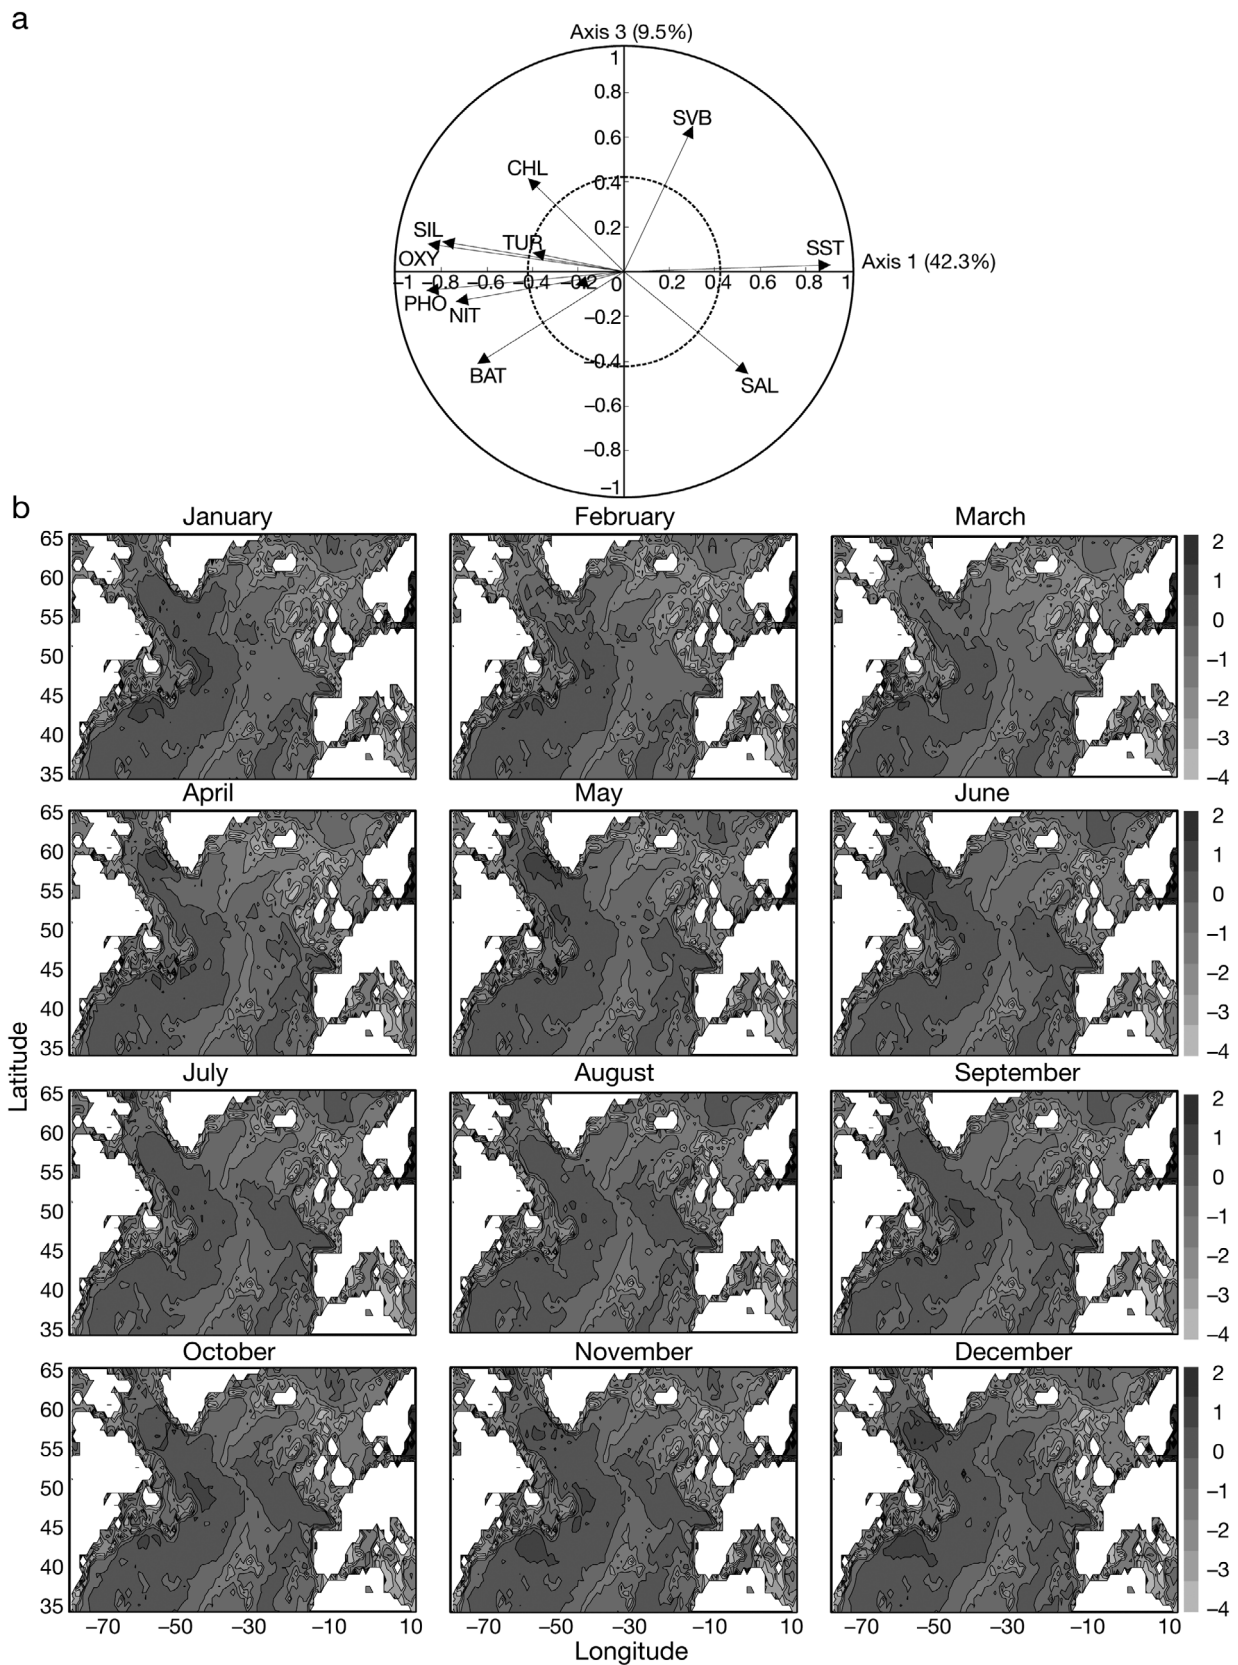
a

Axis 3 (9.5%)

1
0.8
0.6
0.4
0.2
0
-0.2
-0.4
-0.6
-0.8
-1

-1 -0.8 -0.6 -0.4 -0.2 0 0.2 0.4 0.6 0.8 1

Axis 1 (42.3%)

SVB
CHL
SIL
OXY
TUR
SST
PHO
NIT
BAT
SAL

b

January
February
March
April
May
June
July
August
September
October
November
December

Latitude
65
60
55
50
45
40
35

Longitude
–70 –50 –30 –10 10

2
1
0
–1
–2
–3
–4